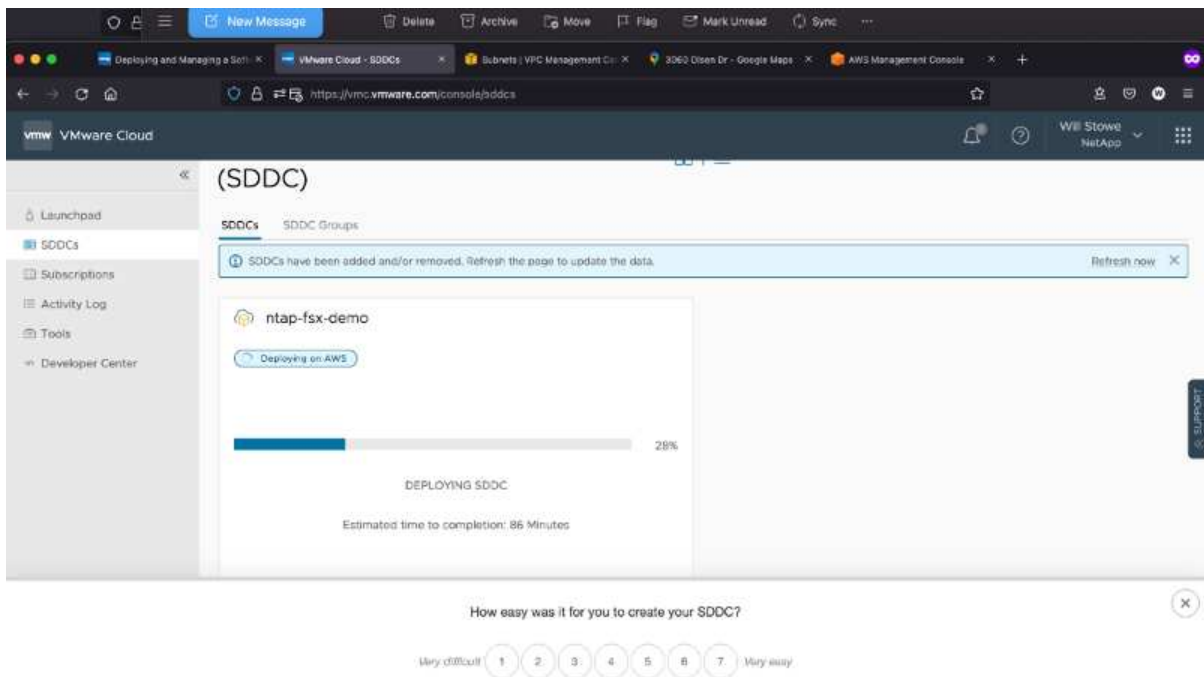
New Message Delete Archive Move Flag Mark Unread Sync ···

Deploying and Managing a Soft × VMware Cloud - SDDCs × Subnets | VPC Management Co × 3060 Olsen Dr - Google Maps × AWS Management Console × +

https://vmc.vmware.com/console/sddcs

vmw VMware Cloud

Will Stowe NetApp

«

(SDDC)

Launchpad
SDDCs
Subscriptions
Activity Log
Tools
Developer Center

SDDCs SDDC Groups

SDDCs have been added and/or removed. Refresh the page to update the data.

Refresh now ×

ntap-fsx-demo

Deploying on AWS

28%

DEPLOYING SDDC

Estimated time to completion: 86 Minutes

SUPPORT

How easy was it for you to create your SDDC?

×

Very difficult 1 2 3 4 5 6 7 Very easy